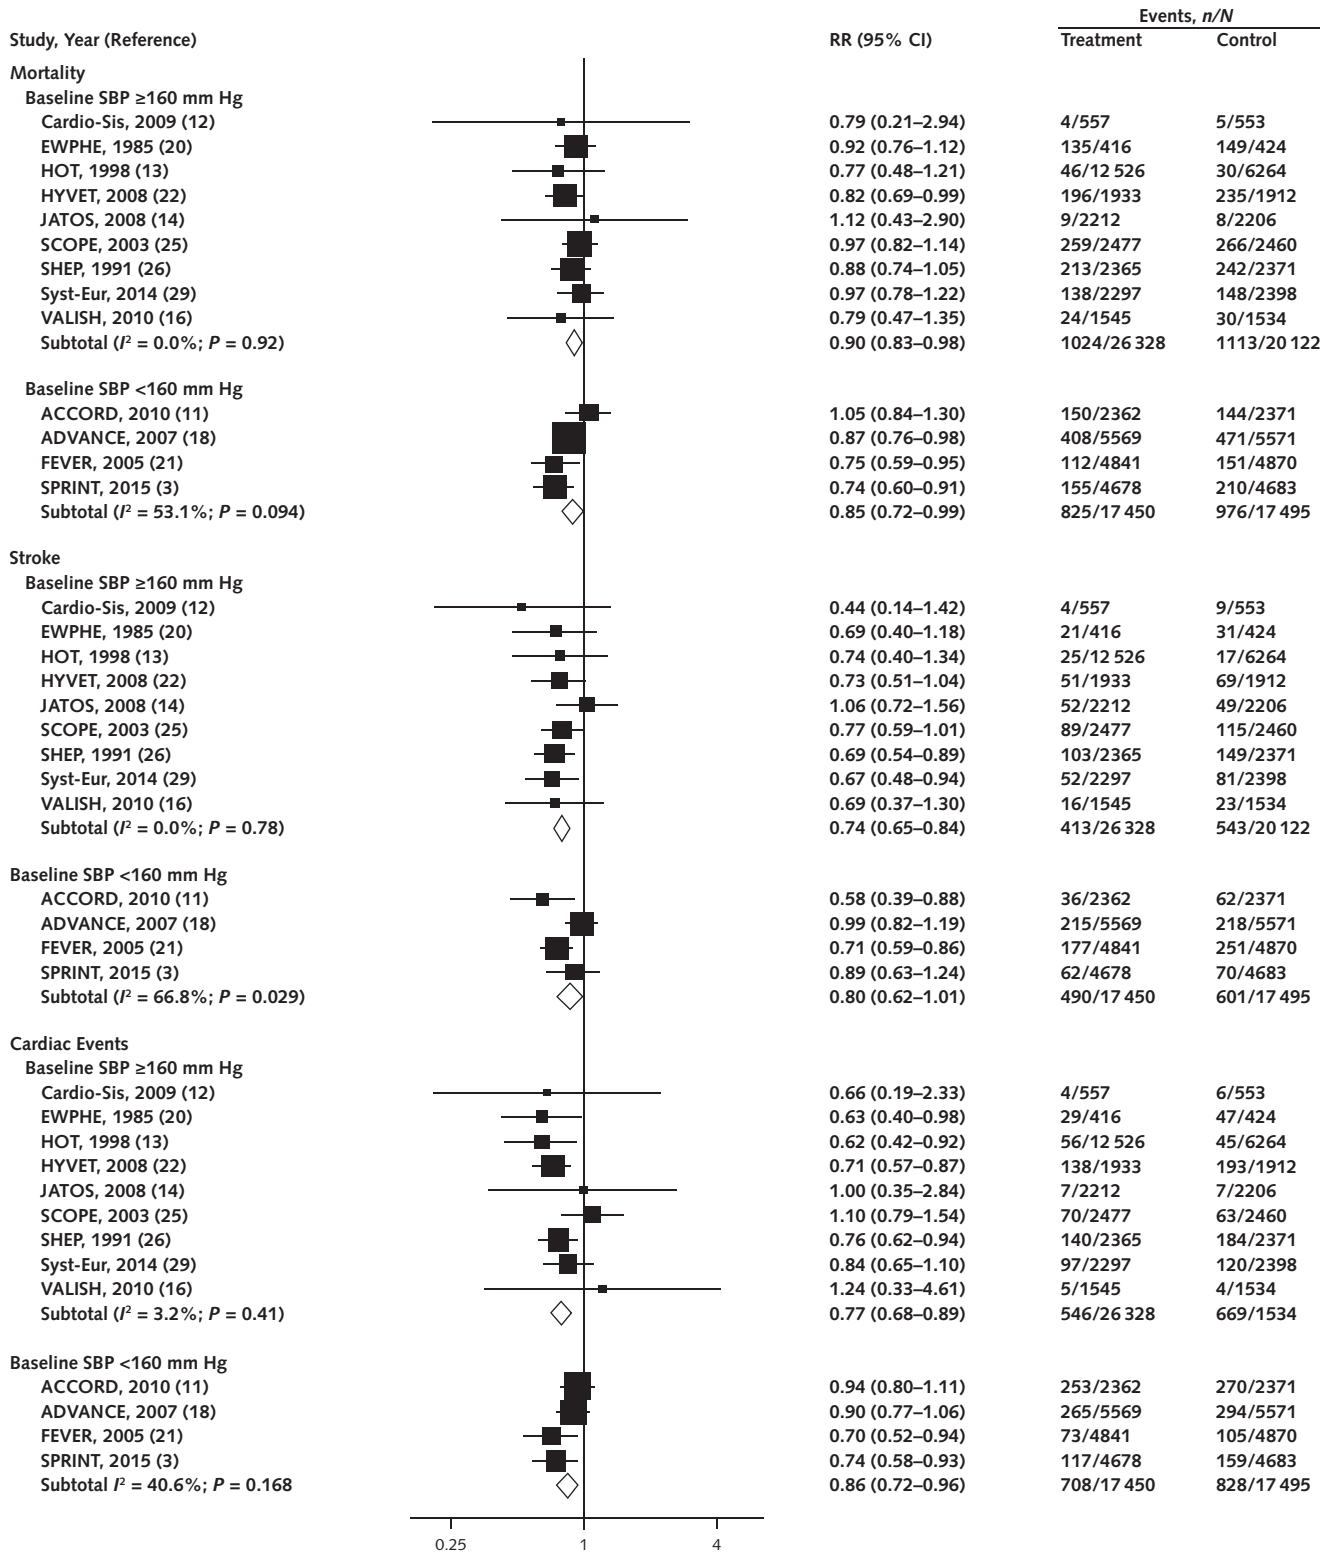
| Study, Year (Reference) | RR (95% CI) | Events, *n/N* Treatment | Events, *n/N* Control |
|---|---|---|---|
| **Mortality** | | | |
| Baseline SBP ≥160 mm Hg | | | |
| Cardio-Sis, 2009 (12) | 0.79 (0.21–2.94) | 4/557 | 5/553 |
| EWPHE, 1985 (20) | 0.92 (0.76–1.12) | 135/416 | 149/424 |
| HOT, 1998 (13) | 0.77 (0.48–1.21) | 46/12 526 | 30/6264 |
| HYVET, 2008 (22) | 0.82 (0.69–0.99) | 196/1933 | 235/1912 |
| JATOS, 2008 (14) | 1.12 (0.43–2.90) | 9/2212 | 8/2206 |
| SCOPE, 2003 (25) | 0.97 (0.82–1.14) | 259/2477 | 266/2460 |
| SHEP, 1991 (26) | 0.88 (0.74–1.05) | 213/2365 | 242/2371 |
| Syst-Eur, 2014 (29) | 0.97 (0.78–1.22) | 138/2297 | 148/2398 |
| VALISH, 2010 (16) | 0.79 (0.47–1.35) | 24/1545 | 30/1534 |
| Subtotal ($I^2$ = 0.0%; *P* = 0.92) | 0.90 (0.83–0.98) | 1024/26 328 | 1113/20 122 |
| Baseline SBP <160 mm Hg | | | |
| ACCORD, 2010 (11) | 1.05 (0.84–1.30) | 150/2362 | 144/2371 |
| ADVANCE, 2007 (18) | 0.87 (0.76–0.98) | 408/5569 | 471/5571 |
| FEVER, 2005 (21) | 0.75 (0.59–0.95) | 112/4841 | 151/4870 |
| SPRINT, 2015 (3) | 0.74 (0.60–0.91) | 155/4678 | 210/4683 |
| Subtotal ($I^2$ = 53.1%; *P* = 0.094) | 0.85 (0.72–0.99) | 825/17 450 | 976/17 495 |
| **Stroke** | | | |
| Baseline SBP ≥160 mm Hg | | | |
| Cardio-Sis, 2009 (12) | 0.44 (0.14–1.42) | 4/557 | 9/553 |
| EWPHE, 1985 (20) | 0.69 (0.40–1.18) | 21/416 | 31/424 |
| HOT, 1998 (13) | 0.74 (0.40–1.34) | 25/12 526 | 17/6264 |
| HYVET, 2008 (22) | 0.73 (0.51–1.04) | 51/1933 | 69/1912 |
| JATOS, 2008 (14) | 1.06 (0.72–1.56) | 52/2212 | 49/2206 |
| SCOPE, 2003 (25) | 0.77 (0.59–1.01) | 89/2477 | 115/2460 |
| SHEP, 1991 (26) | 0.69 (0.54–0.89) | 103/2365 | 149/2371 |
| Syst-Eur, 2014 (29) | 0.67 (0.48–0.94) | 52/2297 | 81/2398 |
| VALISH, 2010 (16) | 0.69 (0.37–1.30) | 16/1545 | 23/1534 |
| Subtotal ($I^2$ = 0.0%; *P* = 0.78) | 0.74 (0.65–0.84) | 413/26 328 | 543/20 122 |
| Baseline SBP <160 mm Hg | | | |
| ACCORD, 2010 (11) | 0.58 (0.39–0.88) | 36/2362 | 62/2371 |
| ADVANCE, 2007 (18) | 0.99 (0.82–1.19) | 215/5569 | 218/5571 |
| FEVER, 2005 (21) | 0.71 (0.59–0.86) | 177/4841 | 251/4870 |
| SPRINT, 2015 (3) | 0.89 (0.63–1.24) | 62/4678 | 70/4683 |
| Subtotal ($I^2$ = 66.8%; *P* = 0.029) | 0.80 (0.62–1.01) | 490/17 450 | 601/17 495 |
| **Cardiac Events** | | | |
| Baseline SBP ≥160 mm Hg | | | |
| Cardio-Sis, 2009 (12) | 0.66 (0.19–2.33) | 4/557 | 6/553 |
| EWPHE, 1985 (20) | 0.63 (0.40–0.98) | 29/416 | 47/424 |
| HOT, 1998 (13) | 0.62 (0.42–0.92) | 56/12 526 | 45/6264 |
| HYVET, 2008 (22) | 0.71 (0.57–0.87) | 138/1933 | 193/1912 |
| JATOS, 2008 (14) | 1.00 (0.35–2.84) | 7/2212 | 7/2206 |
| SCOPE, 2003 (25) | 1.10 (0.79–1.54) | 70/2477 | 63/2460 |
| SHEP, 1991 (26) | 0.76 (0.62–0.94) | 140/2365 | 184/2371 |
| Syst-Eur, 2014 (29) | 0.84 (0.65–1.10) | 97/2297 | 120/2398 |
| VALISH, 2010 (16) | 1.24 (0.33–4.61) | 5/1545 | 4/1534 |
| Subtotal ($I^2$ = 3.2%; *P* = 0.41) | 0.77 (0.68–0.89) | 546/26 328 | 669/1534 |
| Baseline SBP <160 mm Hg | | | |
| ACCORD, 2010 (11) | 0.94 (0.80–1.11) | 253/2362 | 270/2371 |
| ADVANCE, 2007 (18) | 0.90 (0.77–1.06) | 265/5569 | 294/5571 |
| FEVER, 2005 (21) | 0.70 (0.52–0.94) | 73/4841 | 105/4870 |
| SPRINT, 2015 (3) | 0.74 (0.58–0.93) | 117/4678 | 159/4683 |
| Subtotal $I^2$ = 40.6%; *P* = 0.168 | 0.86 (0.72–0.96) | 708/17 450 | 828/17 495 |

0.25 1 4